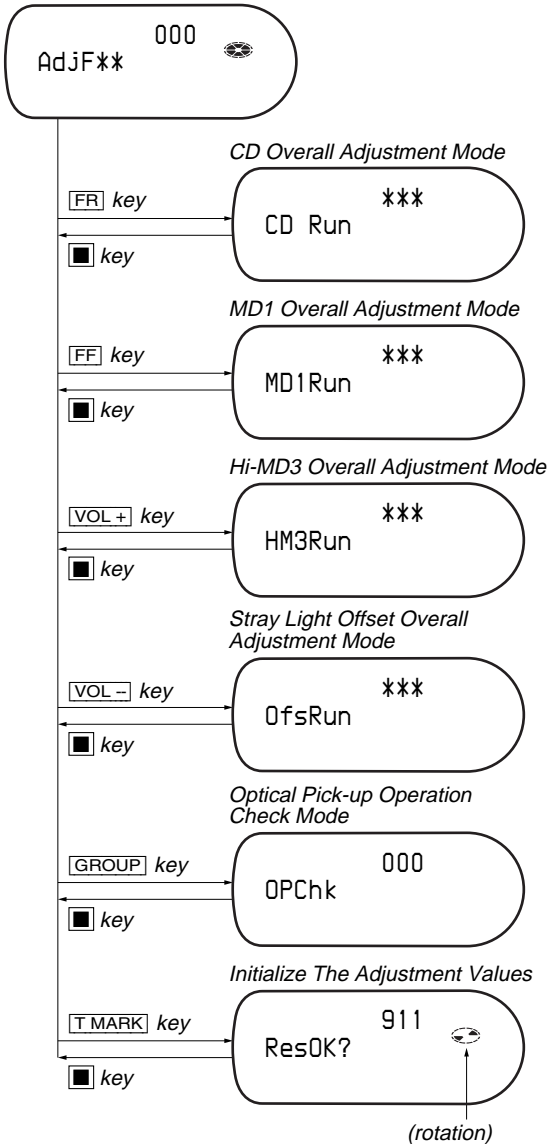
000
AdjF**

CD Overall Adjustment Mode

FR key

***
CD Run

■ key

MD1 Overall Adjustment Mode

FF key

***
MD1Run

■ key

Hi-MD3 Overall Adjustment Mode

VOL + key

***
HM3Run

■ key

Stray Light Offset Overall Adjustment Mode

VOL – key

***
OfsRun

■ key

Optical Pick-up Operation Check Mode

GROUP key

000
OPChk

■ key

Initialize The Adjustment Values

T MARK key

911
ResOK?

■ key

(rotation)